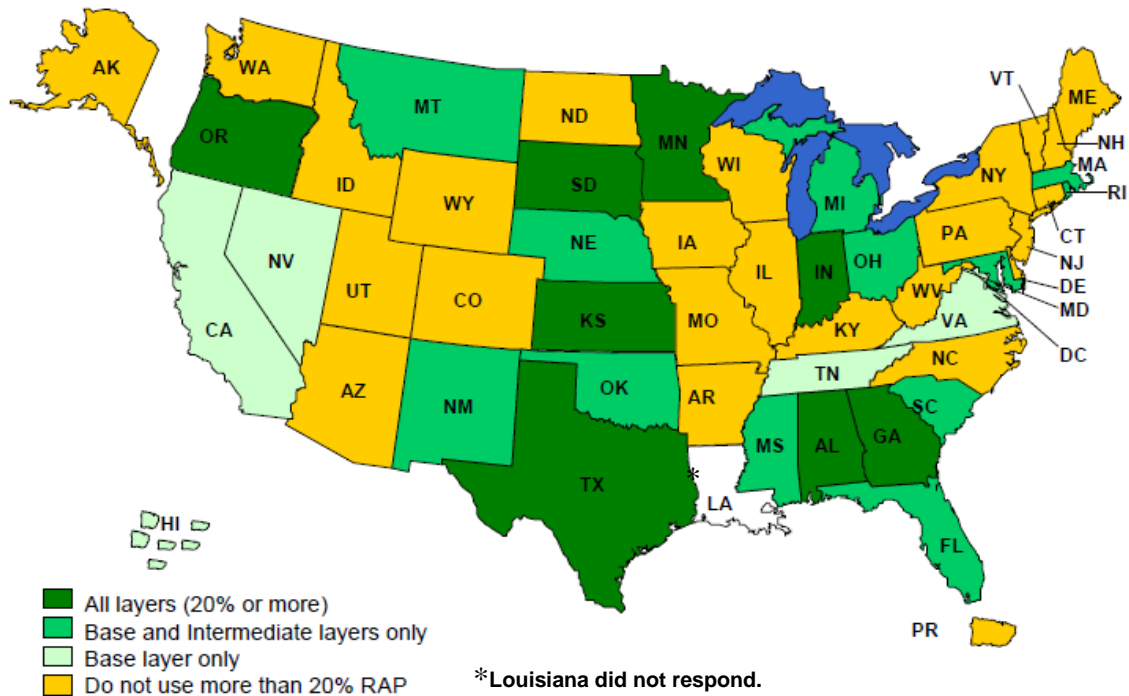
AK
WA
OR
MT
ND
MN
VT
ME
NH
WI
MA
ID
SD
NY
RI
WY
MI
CT
NE
IA
PA
NV
NJ
OH
UT
IN
IL
DE
CO
WV
MD
CA
KS
MO
KY
VA
DC
NC
TN
AZ
OK
NM
AR
SC
MS
AL
GA
*
TX
LA
HI
FL
PR

All layers (20% or more)
Base and Intermediate layers only
Base layer only
Do not use more than 20% RAP

*Louisiana did not respond.